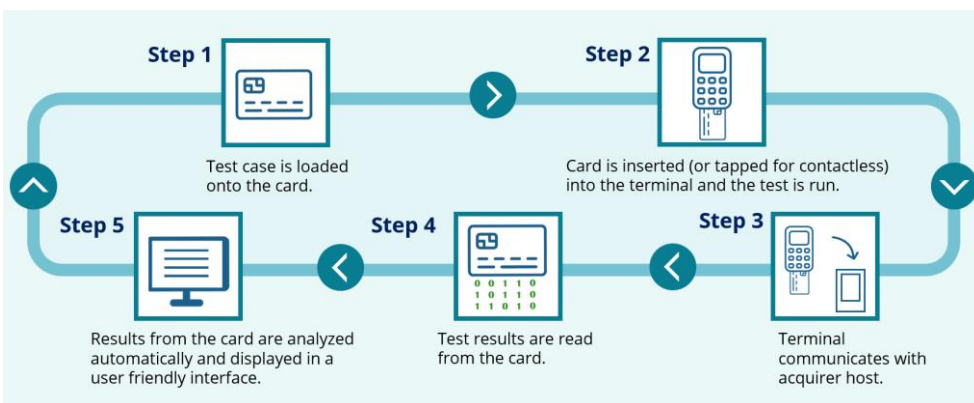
Step 1

Test case is loaded onto the card.

Step 2

Card is inserted (or tapped for contactless) into the terminal and the test is run.

Step 3

Terminal communicates with acquirer host.

Step 4

0 0 1 1 0
1 0 1 1 0
1 1 0 1 0

Test results are read from the card.

Step 5

Results from the card are analyzed automatically and displayed in a user friendly interface.